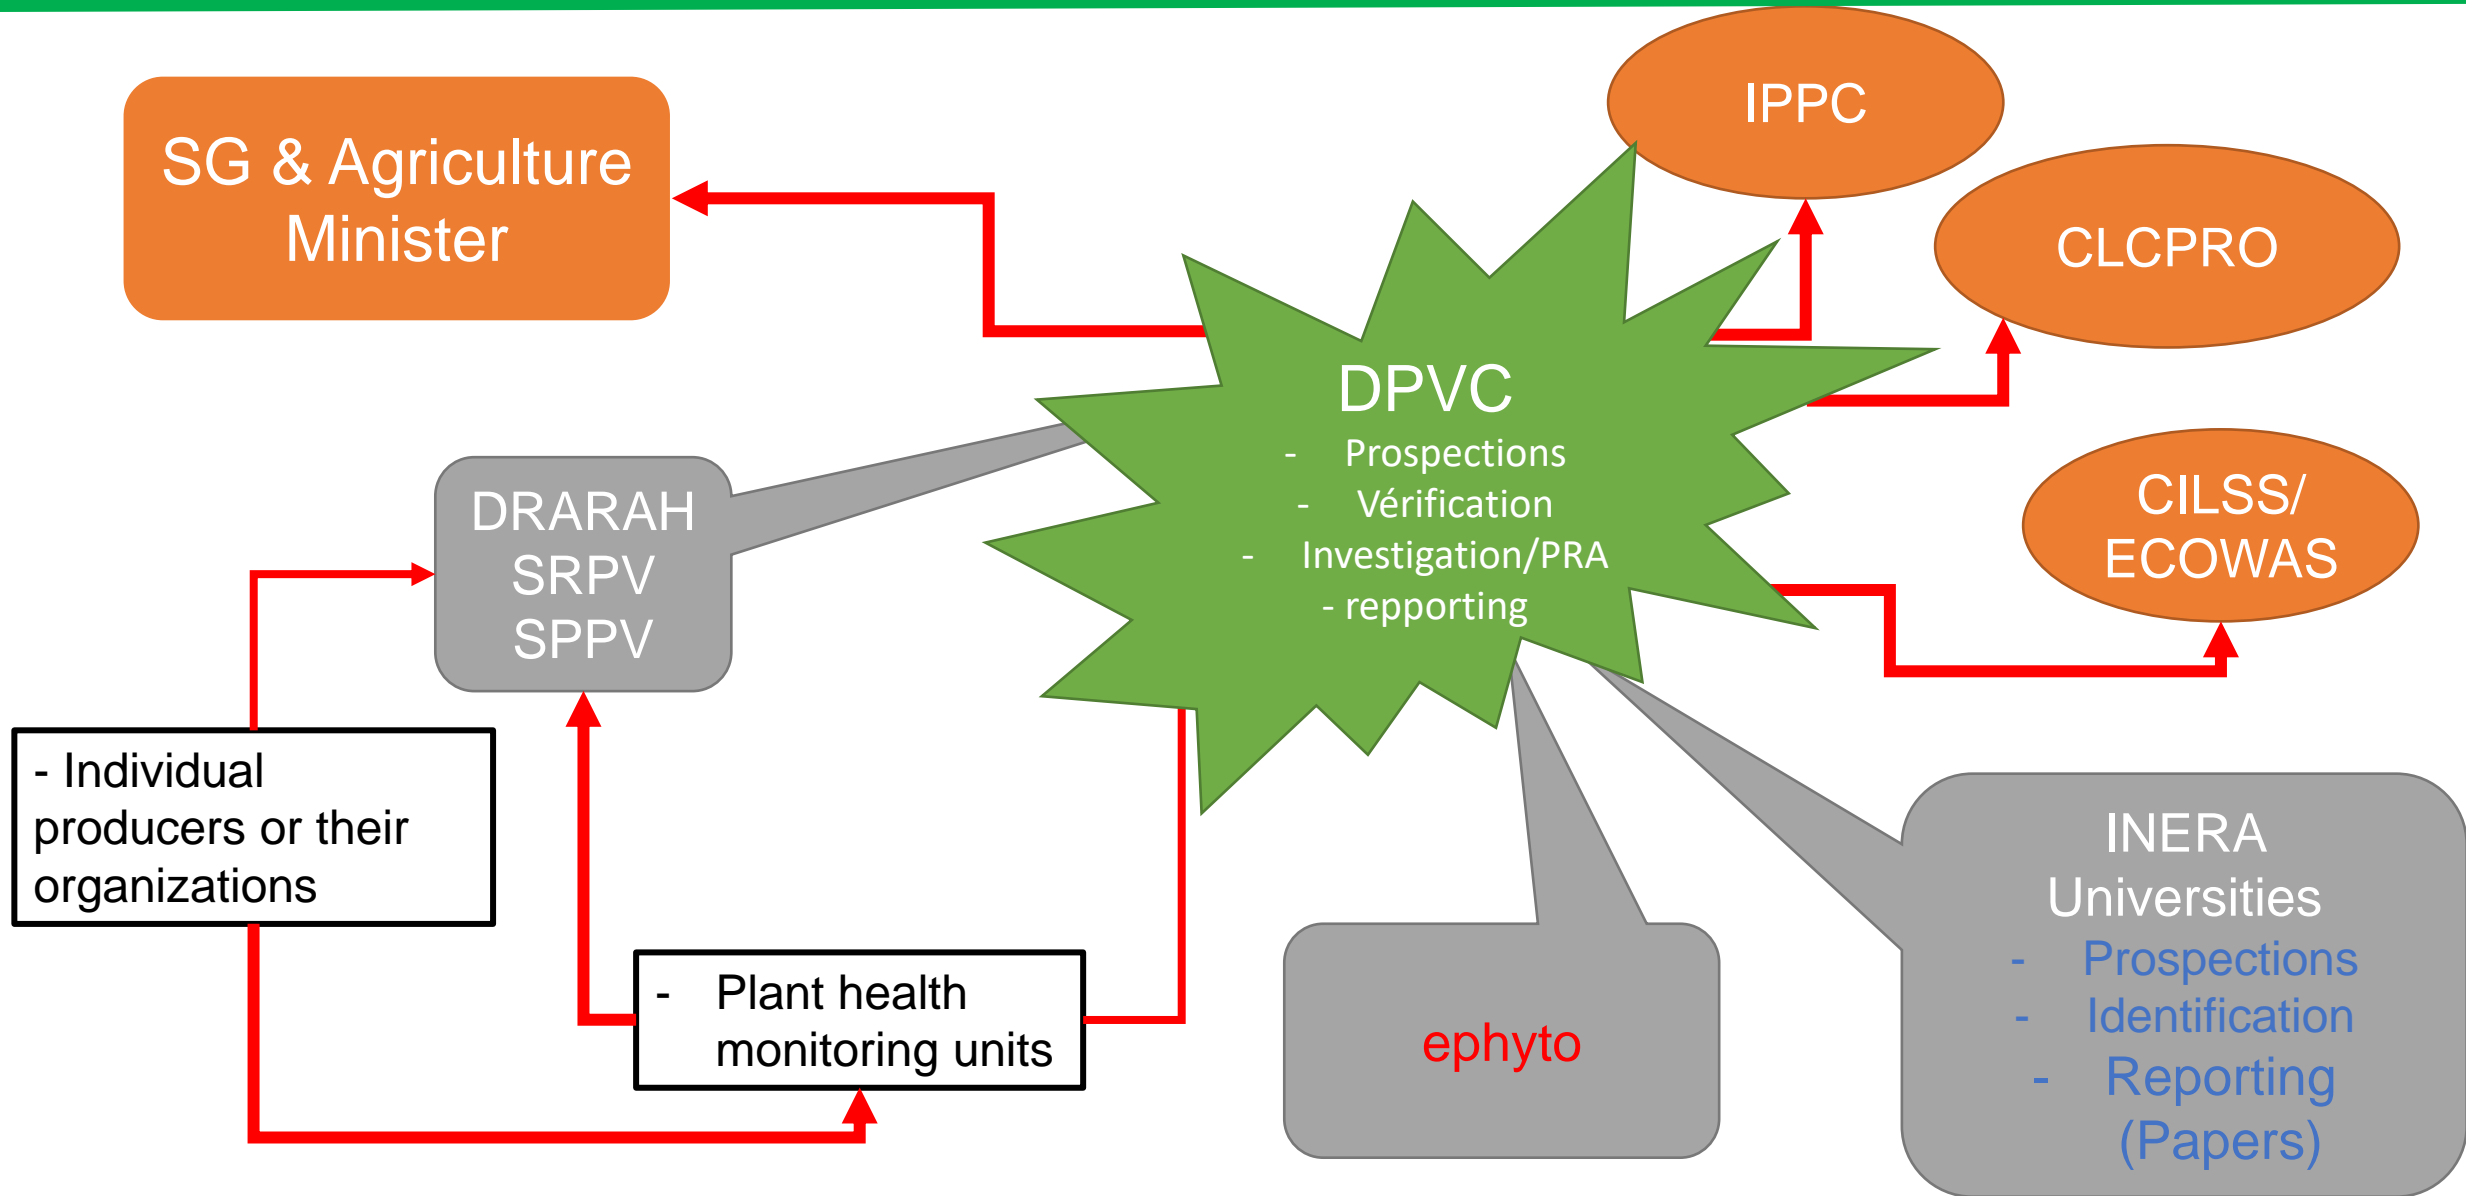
SG & Agriculture Minister

IPPC

CLCPRO

DPVC
- Prospections
- Vérification
- Investigation/PRA
- repporting

CILSS/ ECOWAS

DRARAH
SRPV
SPPV

- Individual producers or their organizations

- Plant health monitoring units

ephyto

INERA
Universities
- Prospections
- Identification
- Reporting (Papers)